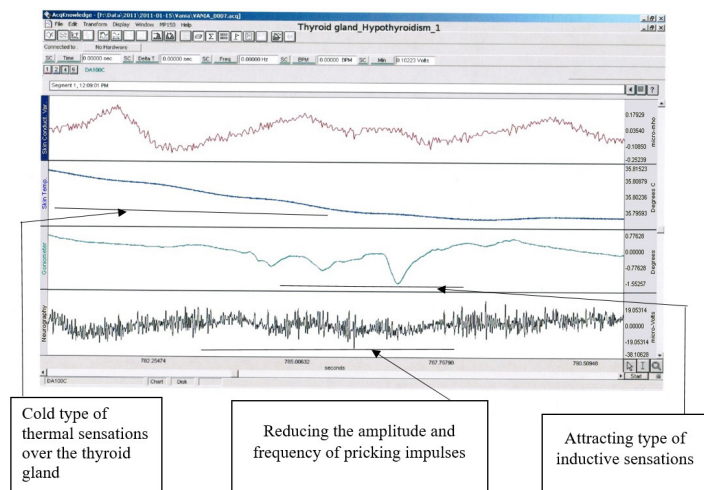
AcqKnowledge - [F:\Data\2011\2011-01-15\Vania\VANIA_0007.acq]

File Edit Transform Display Window MP150 Help

Thyroid gland_Hypothyroidism_1

Connected to: No Hardware

SC Time 0.00000 sec SC Delta T 0.00000 sec SC Freq 0.00000 Hz SC BPM 0.00000 BPM SC Min 0.10223 Volts

1 2 3 4 DA100C

Segment 1, 12:09:01 PM

Skin Conduct.Yay

0.17929
0.03540
-0.10850
-0.25239
micro-mho

Skin Temp.

35.81523
35.80879
35.80236
35.79593
Degrees C

Goniometer

0.77628
0.00000
-0.77628
-1.55257
Degrees

Neurography

19.05314
0.00000
-19.05314
-38.10628
micro-Volts

782.25474 785.00632 787.75790 790.50948
seconds

DA100C Chart Disk

Start

Cold type of thermal sensations over the thyroid gland

Reducing the amplitude and frequency of pricking impulses

Attracting type of inductive sensations